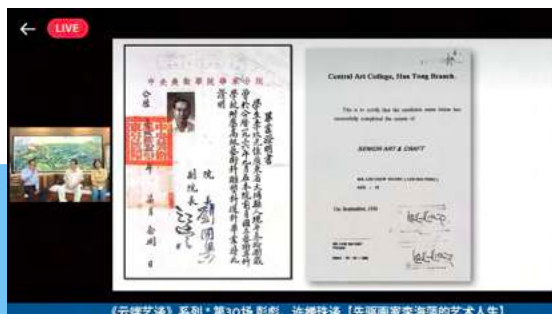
LIVE

中央美術學院華東分院

畢業證明書

證明

副院長

院長

Central Art College, Hua Tong Branch.

This is to certify that the candidate name below has successfully completed the course of

SENIOR ART & CRAFT

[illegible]

1st September, 1950

《云端艺谈》系列 • 第30场 彭彰，许娜珠谈【先驱画家李海照的艺术人生】